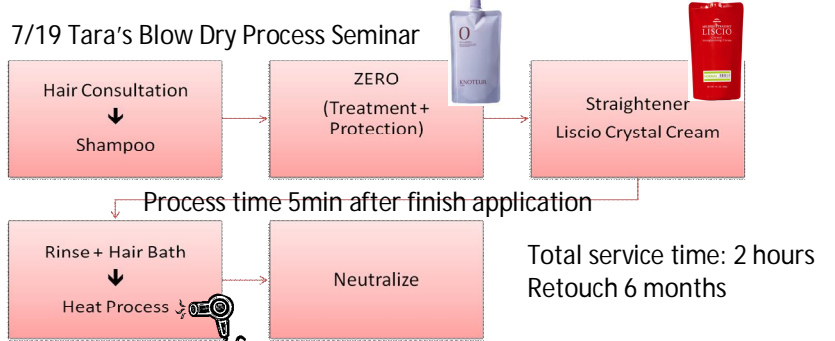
7/19 Tara's Blow Dry Process Seminar

Hair Consultation
➜
Shampoo

ZERO
(Treatment + Protection)

0
KNOTEUR

Straightener
Liscio Crystal Cream

LISCIO

Process time 5min after finish application

Rinse + Hair Bath
➜
Heat Process

Neutralize

Total service time: 2 hours
Retouch 6 months